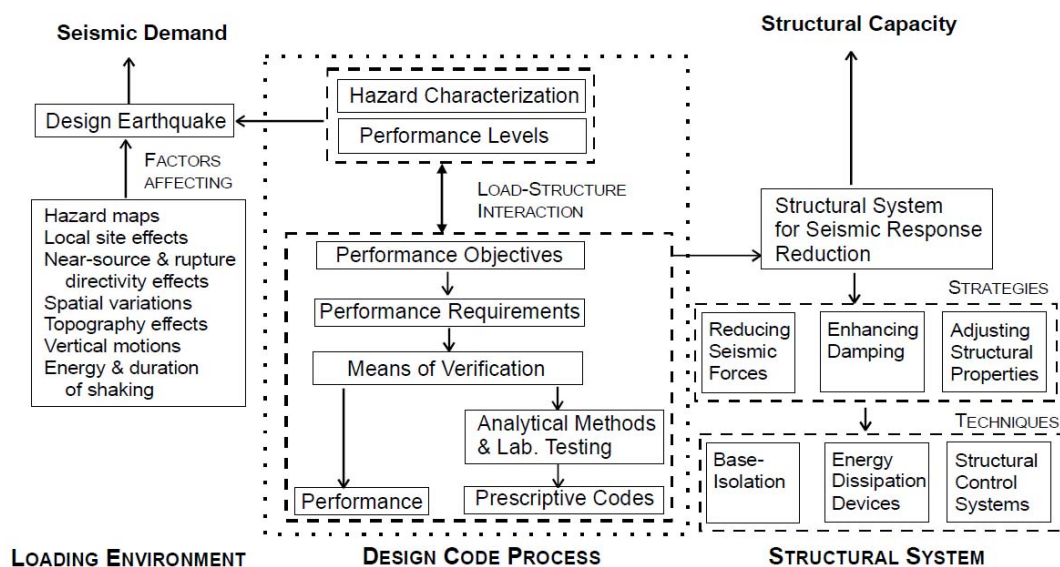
Seismic Demand

Design Earthquake

FACTORS AFFECTING

Hazard maps
Local site effects
Near-source & rupture directivity effects
Spatial variations
Topography effects
Vertical motions
Energy & duration of shaking

LOADING ENVIRONMENT

Hazard Characterization

Performance Levels

LOAD-STRUCTURE INTERACTION

Performance Objectives

Performance Requirements

Means of Verification

Analytical Methods & Lab. Testing

Performance

Prescriptive Codes

DESIGN CODE PROCESS

Structural Capacity

Structural System for Seismic Response Reduction

STRATEGIES

Reducing Seismic Forces

Enhancing Damping

Adjusting Structural Properties

TECHNIQUES

Base-Isolation

Energy Dissipation Devices

Structural Control Systems

STRUCTURAL SYSTEM